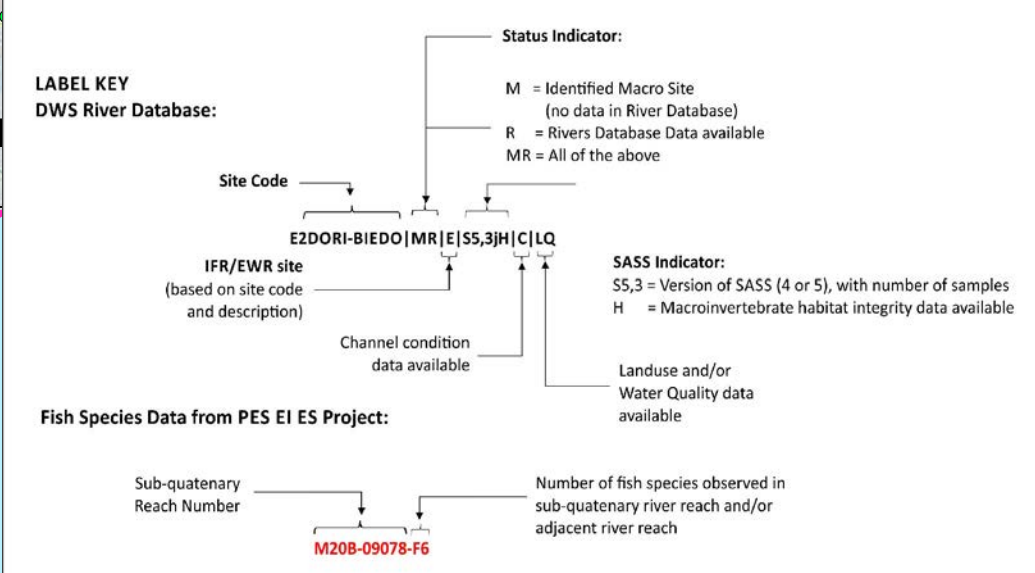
LABEL KEY
DWS River Database:

Status Indicator:

M = Identified Macro Site (no data in River Database)
R = Rivers Database Data available
MR = All of the above

Site Code

E2DORI-BIEDO|MR|E|S5,3jH|C|LQ

IFR/EWR site (based on site code and description)

SASS Indicator:
S5,3 = Version of SASS (4 or 5), with number of samples
H = Macroinvertebrate habitat integrity data available

Channel condition data available

Landuse and/or Water Quality data available

Fish Species Data from PES EI ES Project:

Sub-quatenary Reach Number

Number of fish species observed in sub-quatenary river reach and/or adjacent river reach

M20B-09078-F6